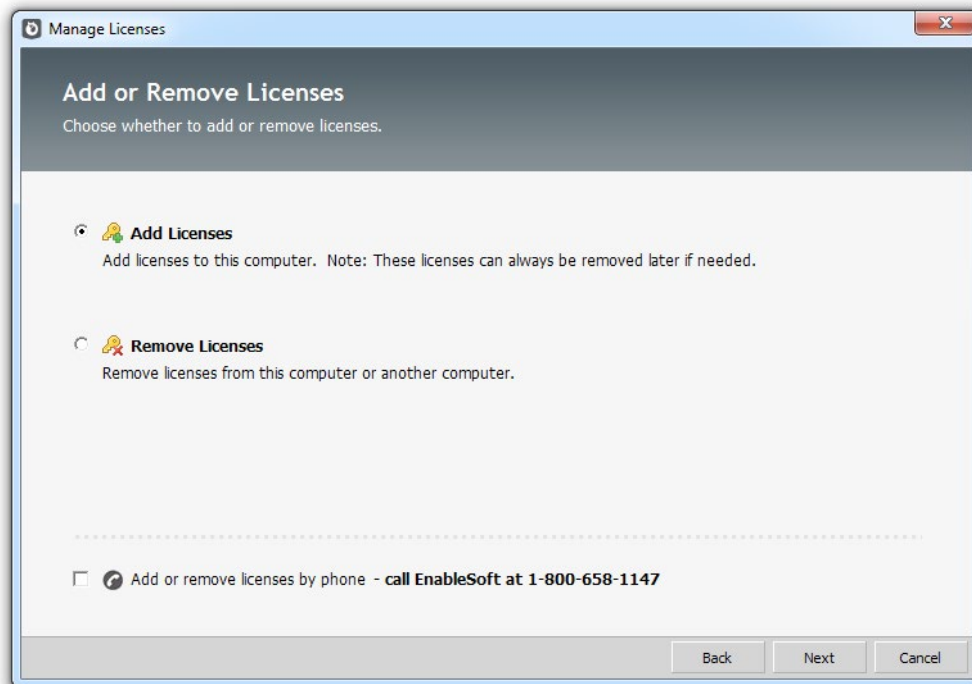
Manage Licenses

Add or Remove Licenses
Choose whether to add or remove licenses.

Add Licenses
Add licenses to this computer. Note: These licenses can always be removed later if needed.

Remove Licenses
Remove licenses from this computer or another computer.

Add or remove licenses by phone - call EnableSoft at 1-800-658-1147

Back Next Cancel